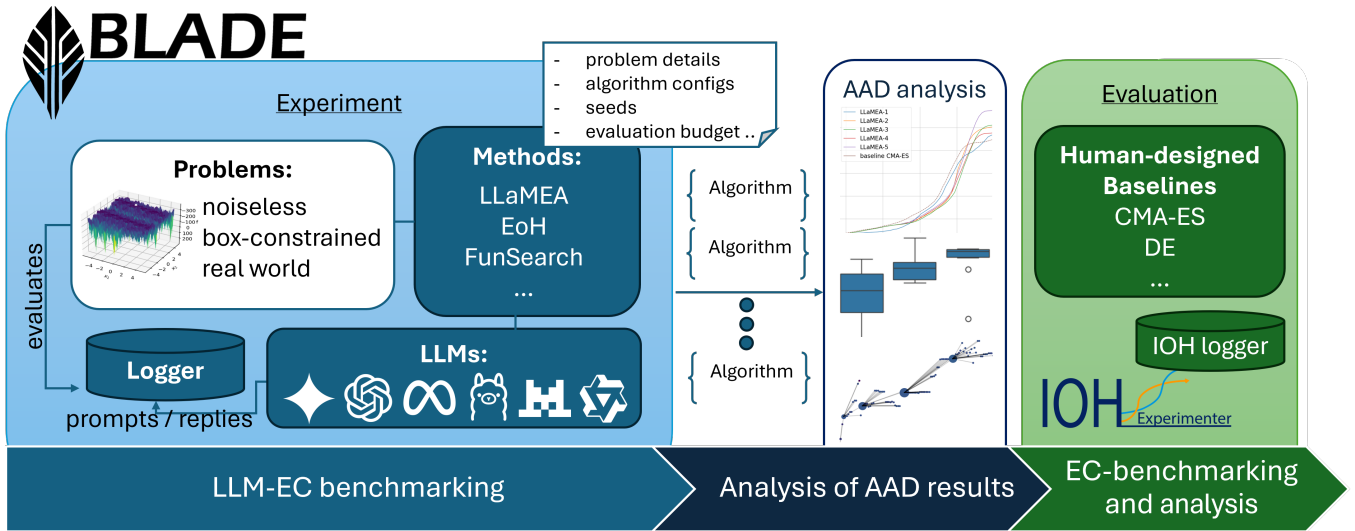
BLADE

Experiment

- problem details
- algorithm configs
- seeds
- evaluation budget ..

Problems:
noiseless
box-constrained
real world

Methods:
LLaMEA
EoH
FunSearch
...

evaluates

Logger

LLMs:

prompts / replies

AAD analysis

LLaMEA-1
LLaMEA-2
LLaMEA-3
LLaMEA-4
LLaMEA-5
baseline CMA-ES

Algorithm
Algorithm
Algorithm

Evaluation

Human-designed Baselines
CMA-ES
DE
...

IOH logger

IOH Experimenter

LLM-EC benchmarking

Analysis of AAD results

EC-benchmarking and analysis